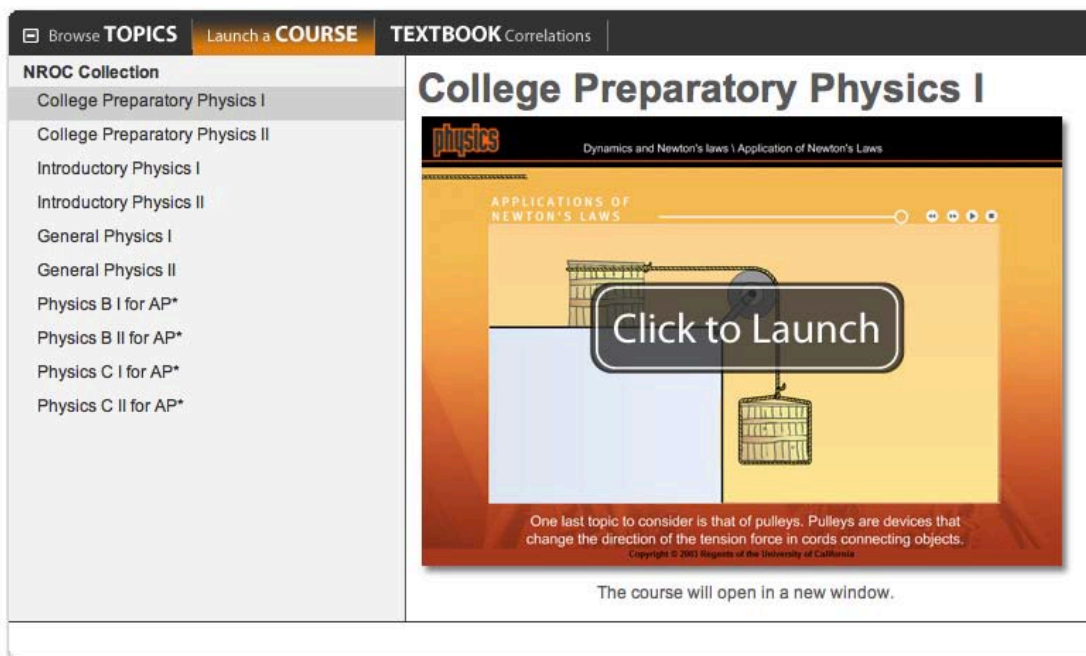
Browse TOPICS Launch a COURSE TEXTBOOK Correlations

NROC Collection
College Preparatory Physics I
College Preparatory Physics II
Introductory Physics I
Introductory Physics II
General Physics I
General Physics II
Physics B I for AP*
Physics B II for AP*
Physics C I for AP*
Physics C II for AP*

College Preparatory Physics I

physics

Dynamics and Newton's laws \ Application of Newton's Laws

APPLICATIONS OF NEWTON'S LAWS

Click to Launch

One last topic to consider is that of pulleys. Pulleys are devices that change the direction of the tension force in cords connecting objects.

Copyright © 2003 Regents of the University of California

The course will open in a new window.